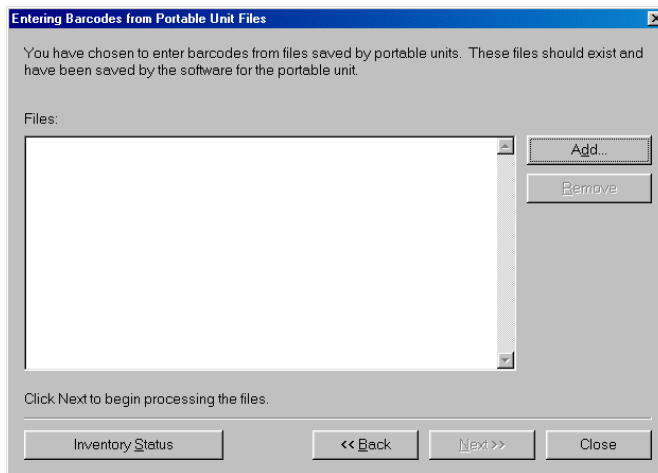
Entering Barcodes from Portable Unit Files

You have chosen to enter barcodes from files saved by portable units. These files should exist and have been saved by the software for the portable unit.

Files:

Add...

Remove

Click Next to begin processing the files.

Inventory Status

<< Back

Next >>

Close